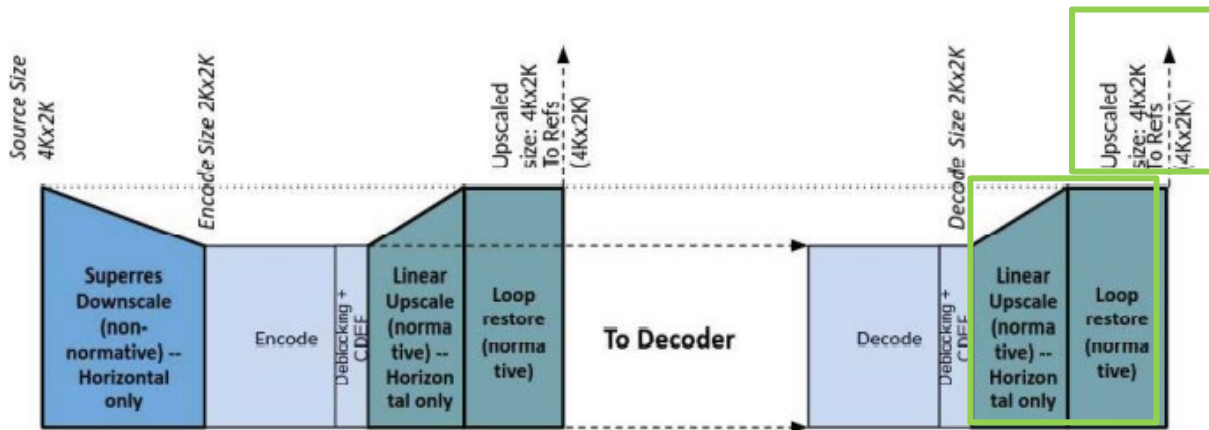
Source Size
4Kx2K

Encode Size 2Kx2K

Upscaled
size: 4Kx2K
To Refs
(4Kx2K)

Decode Size 2Kx2K

Upscaled
size: 4Kx2K
To Refs
(4Kx2K)

Superres Downscale (non-normative) -- Horizontal only

Encode

Deblocking + CDEF

Linear Upscale (normative) -- Horizontal only

Loop restore (normative)

To Decoder

Decode

Deblocking + CDEF

Linear Upscale (normative) -- Horizontal only

Loop restore (normative)